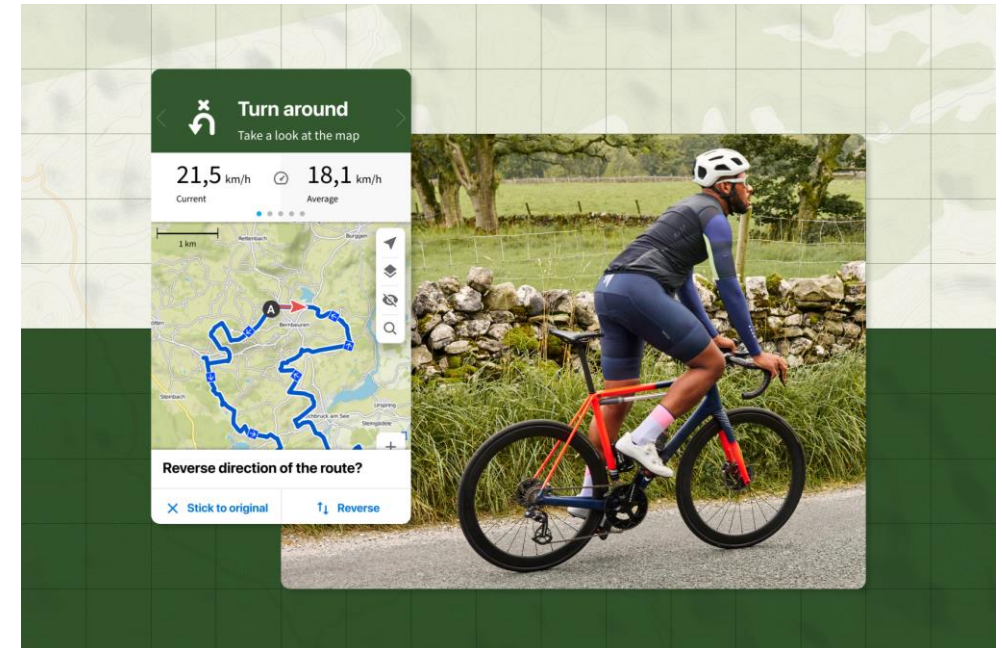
Turn around
Take a look at the map

21,5 km/h
Current

18,1 km/h
Average

1 km
Rettenbach
Burggen
Bernbeuren
Steinbach
Urspring
Lechbruck am See
Steingädele
A

Reverse direction of the route?

Stick to original
Reverse